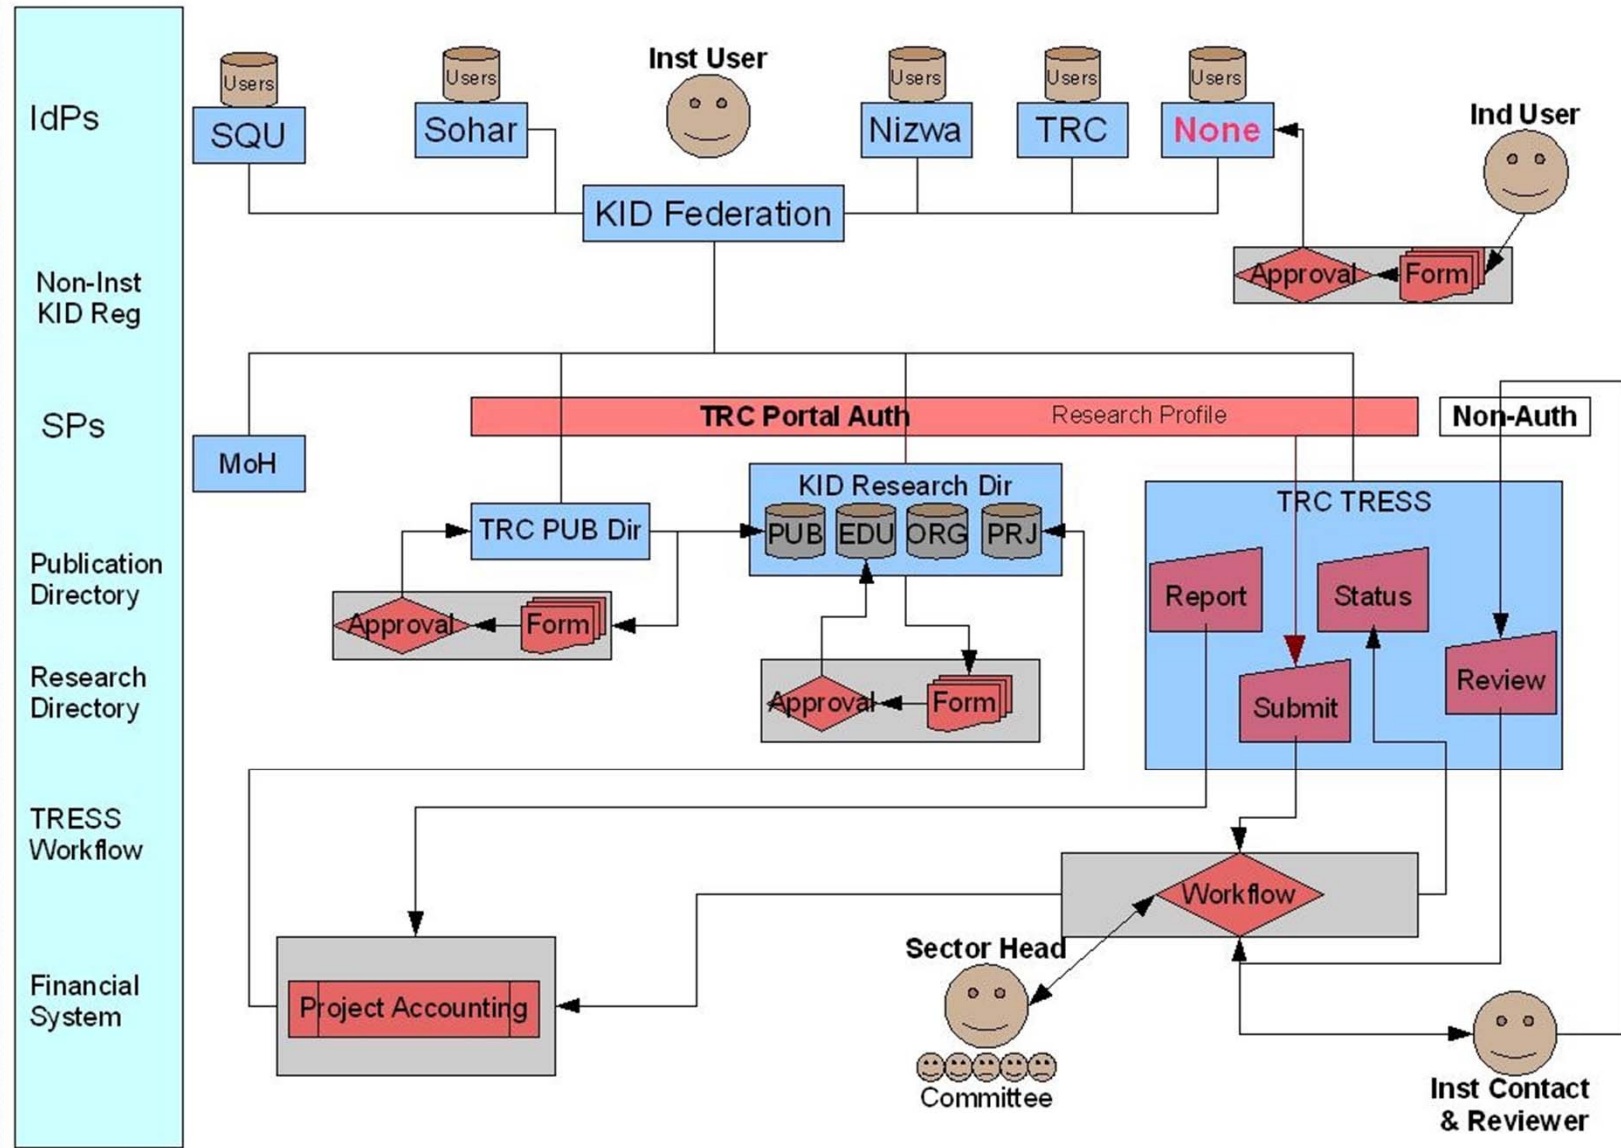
IdPs

Non-Inst KID Reg

SPs

Publication Directory

Research Directory

TRESS Workflow

Financial System

Users
SQU

Users
Sohar

Inst User

Users
Nizwa

Users
TRC

Users
None

Ind User

KID Federation

Approval

Form

TRC Portal Auth

Research Profile

Non-Auth

MoH

TRC PUB Dir

KID Research Dir

PUB

EDU

ORG

PRJ

TRC TRESS

Report

Status

Approval

Form

Submit

Review

Approval

Form

Workflow

Sector Head

Project Accounting

Committee

Inst Contact & Reviewer